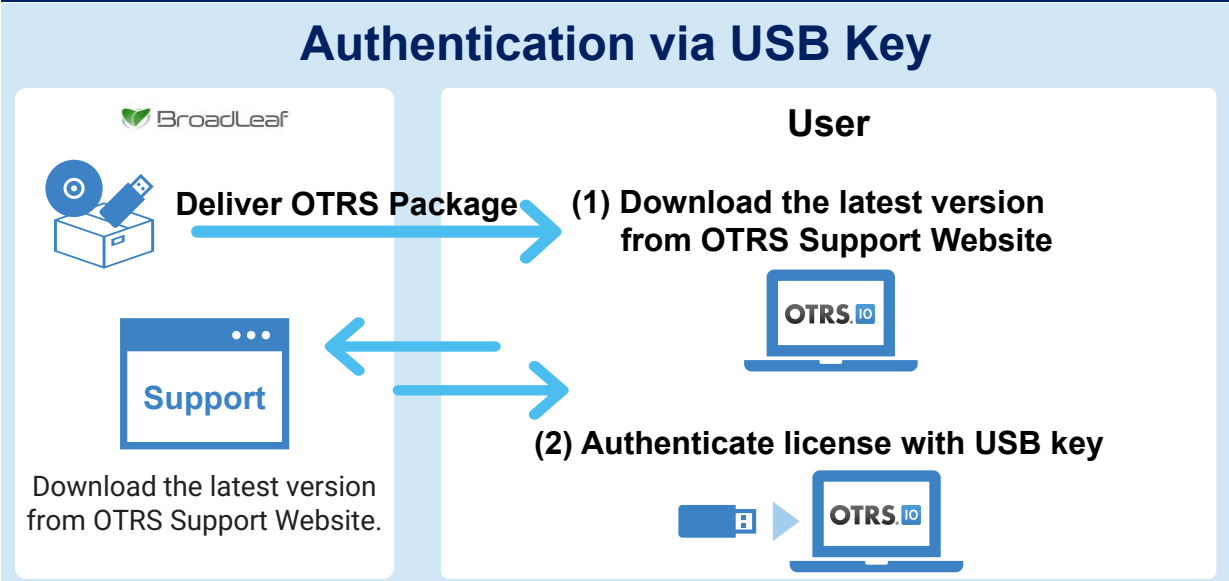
Authentication via USB Key

BroadLeaf

User

Deliver OTRS Package

(1) Download the latest version from OTRS Support Website

OTRS.IO

Support

(2) Authenticate license with USB key

OTRS.IO

Download the latest version from OTRS Support Website.